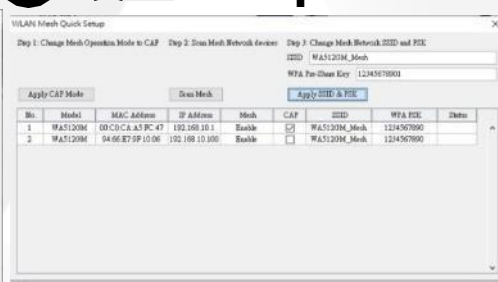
WLAN Mesh Quick Setup

Step 1: Change Mesh Operation Mode to CAP

Step 2: Scan Mesh Network devices

Step 3: Change Mesh Network SSID and PSK

SSID WA5120M_Mesh

WPA Pre-Share Key 1234567890

Apply CAP Mode

Scan Mesh

Apply SSID & PSK

| No. | Model | MAC Address | IP Address | Mesh | CAP | SSID | WPA PSK | Status |
|---|---|---|---|---|---|---|---|---|
| 1 | WA5120M | 00:C0:CA:A5:FC:47 | 192.168.10.1 | Enable | ☑ | WA5120M_Mesh | 1234567890 | |
| 2 | WA5120M | 94:66:E7:5F:10:06 | 192.168.10.100 | Enable | ☐ | WA5120M_Mesh | 1234567890 | |